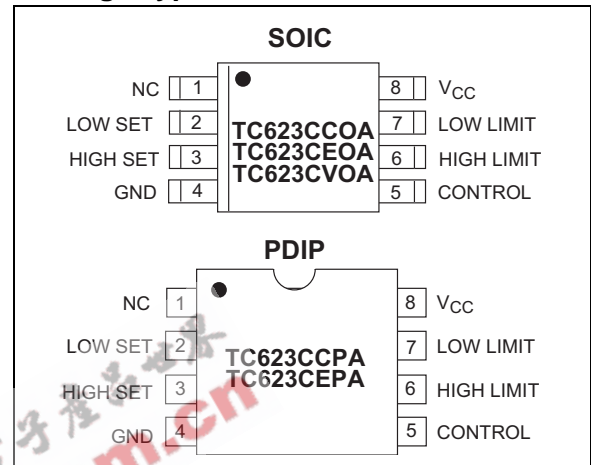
SOIC

NC 1
LOW SET 2
HIGH SET 3
GND 4

TC623CCOA
TC623CEOA
TC623CVOA

8 $V_{CC}$
7 LOW LIMIT
6 HIGH LIMIT
5 CONTROL

PDIP

NC 1
LOW SET 2
HIGH SET 3
GND 4

TC623CCPA
TC623CEPA

8 $V_{CC}$
7 LOW LIMIT
6 HIGH LIMIT
5 CONTROL

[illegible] m.cn